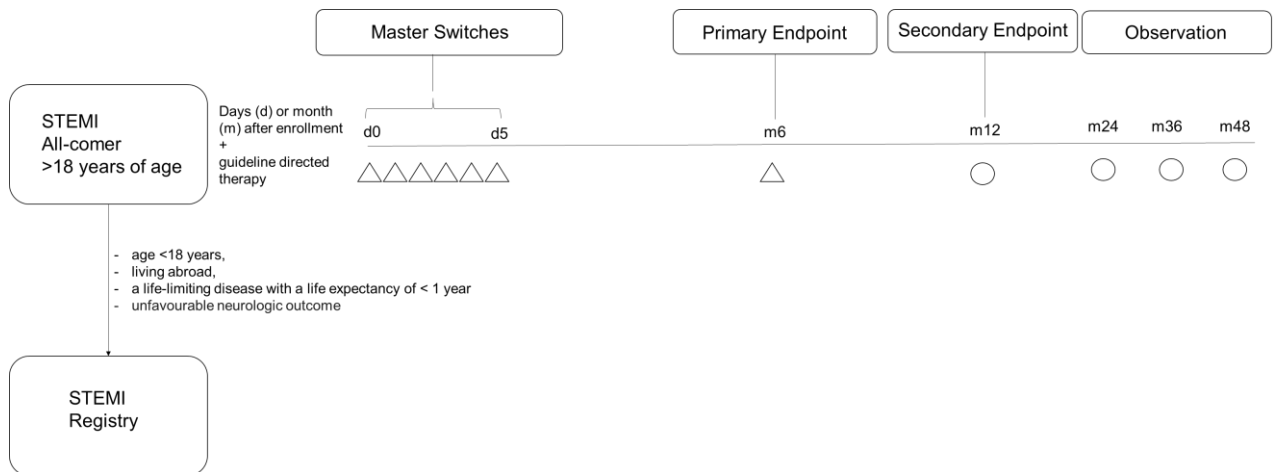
Master Switches

Primary Endpoint

Secondary Endpoint

Observation

STEMI
All-comer
>18 years of age

Days (d) or month (m) after enrollment
+
guideline directed therapy

d0

d5

m6

m12

m24

m36

m48

- age <18 years,
- living abroad,
- a life-limiting disease with a life expectancy of < 1 year
- unfavourable neurologic outcome

STEMI
Registry